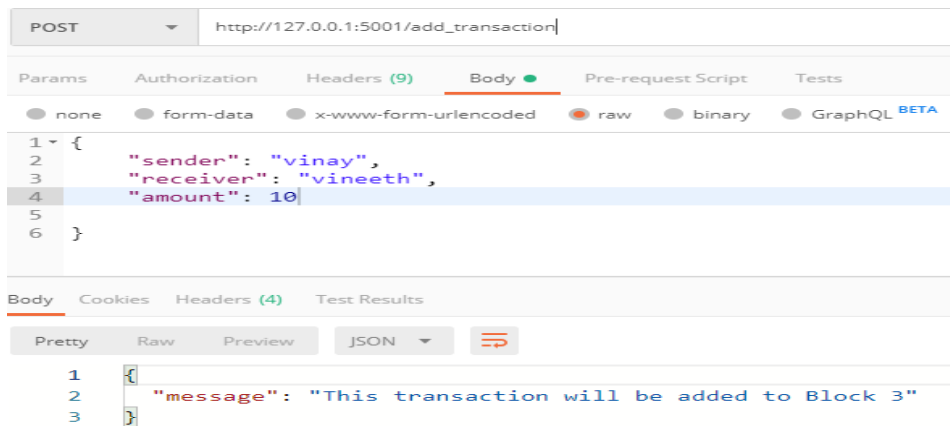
POST

http://127.0.0.1:5001/add_transaction

Params Authorization Headers (9) Body Pre-request Script Tests

none form-data x-www-form-urlencoded raw binary GraphQL BETA

1 {
2 "sender": "vinay",
3 "receiver": "vineeth",
4 "amount": 10
5
6 }

Body Cookies Headers (4) Test Results

Pretty Raw Preview JSON

1 {
2 "message": "This transaction will be added to Block 3"
3 }